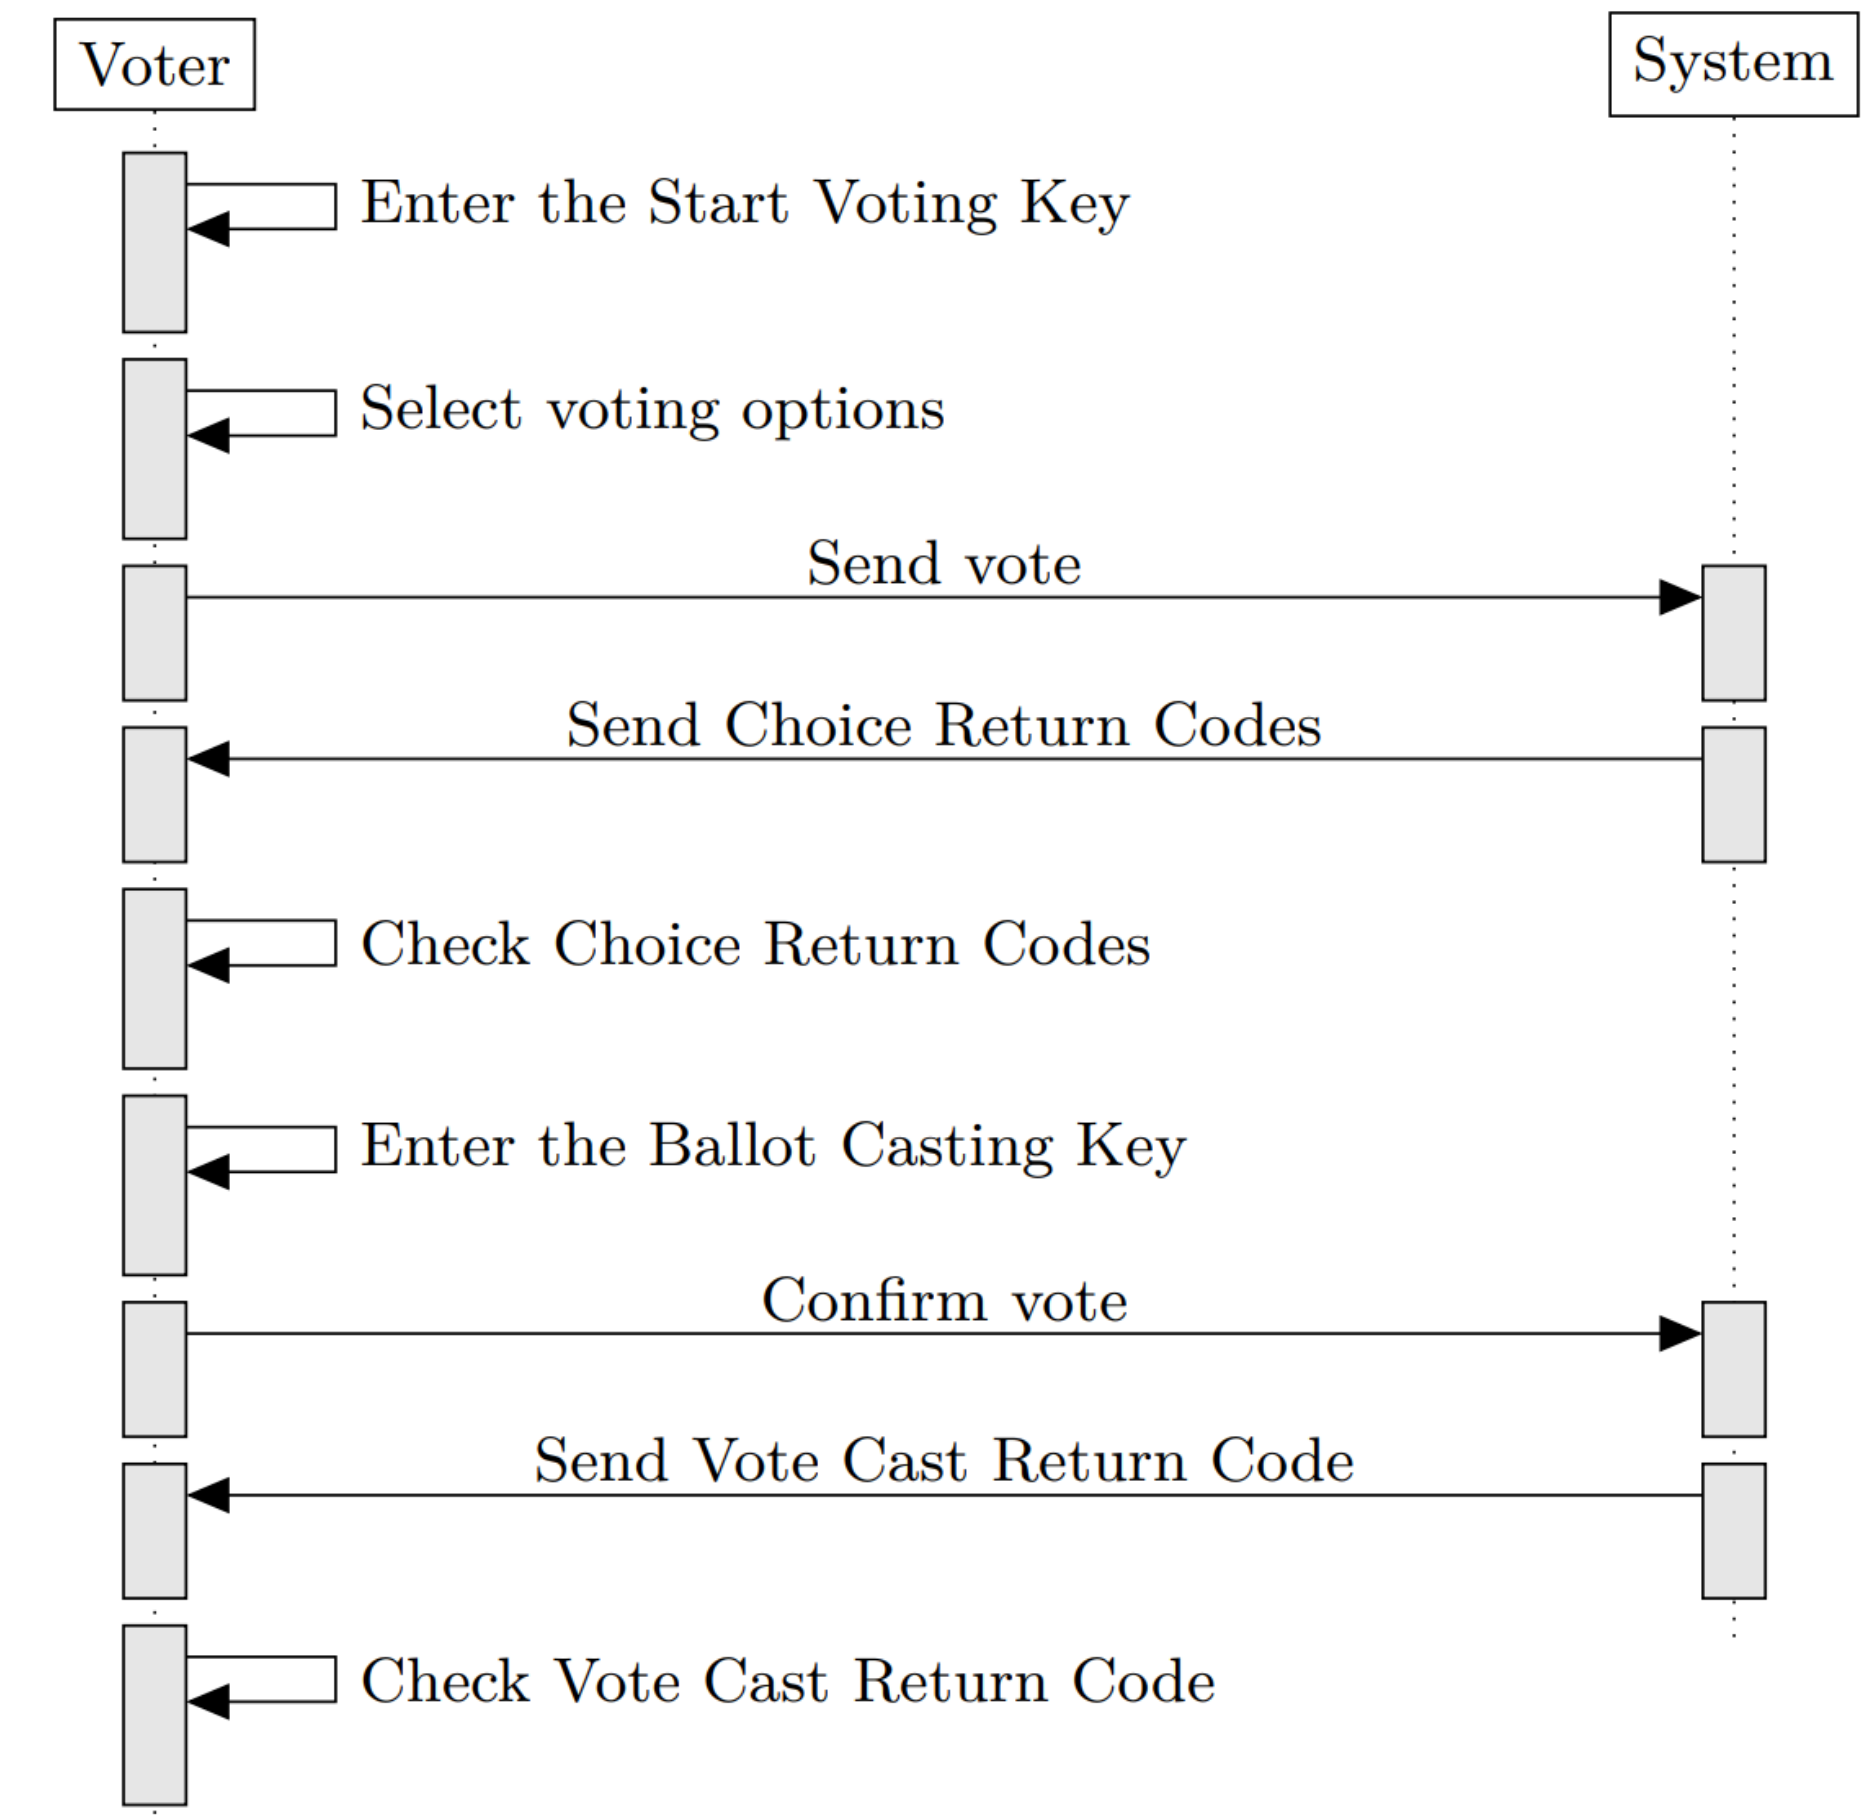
Voter

System

Enter the Start Voting Key

Select voting options

Send vote

Send Choice Return Codes

Check Choice Return Codes

Enter the Ballot Casting Key

Confirm vote

Send Vote Cast Return Code

Check Vote Cast Return Code